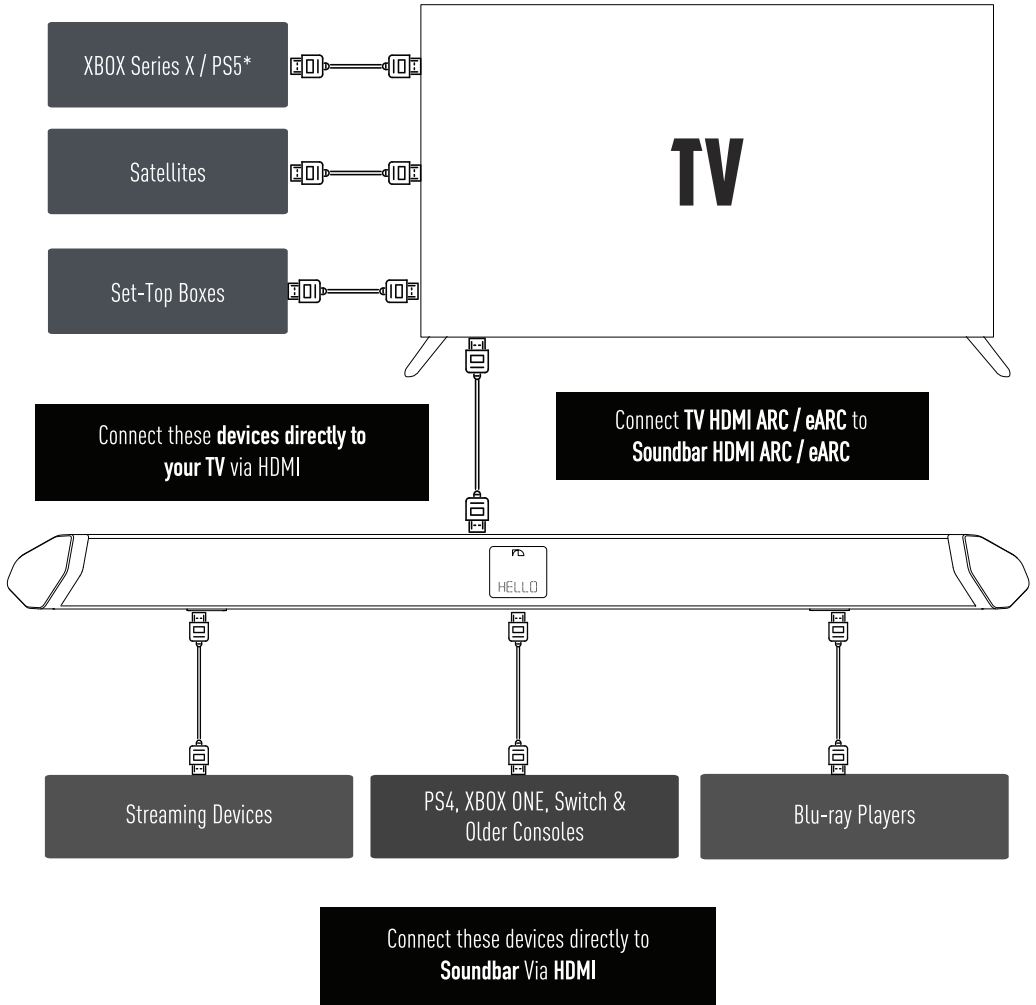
XBOX Series X / PS5*

Satellites

Set-Top Boxes

TV

Connect these devices directly to your TV via HDMI

Connect TV HDMI ARC / eARC to Soundbar HDMI ARC / eARC

HELLO

Streaming Devices

PS4, XBOX ONE, Switch & Older Consoles

Blu-ray Players

Connect these devices directly to Soundbar Via HDMI